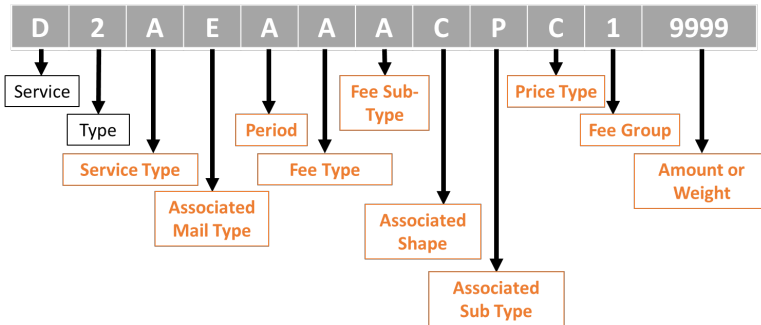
| D | 2 | A | E | A | A | A | C | P | C | 1 | 9999 |
|---|---|---|---|---|---|---|---|---|---|---|---|

Service

Type

Service Type

Associated Mail Type

Period

Fee Type

Fee Sub-Type

Associated Shape

Associated Sub Type

Price Type

Fee Group

Amount or Weight